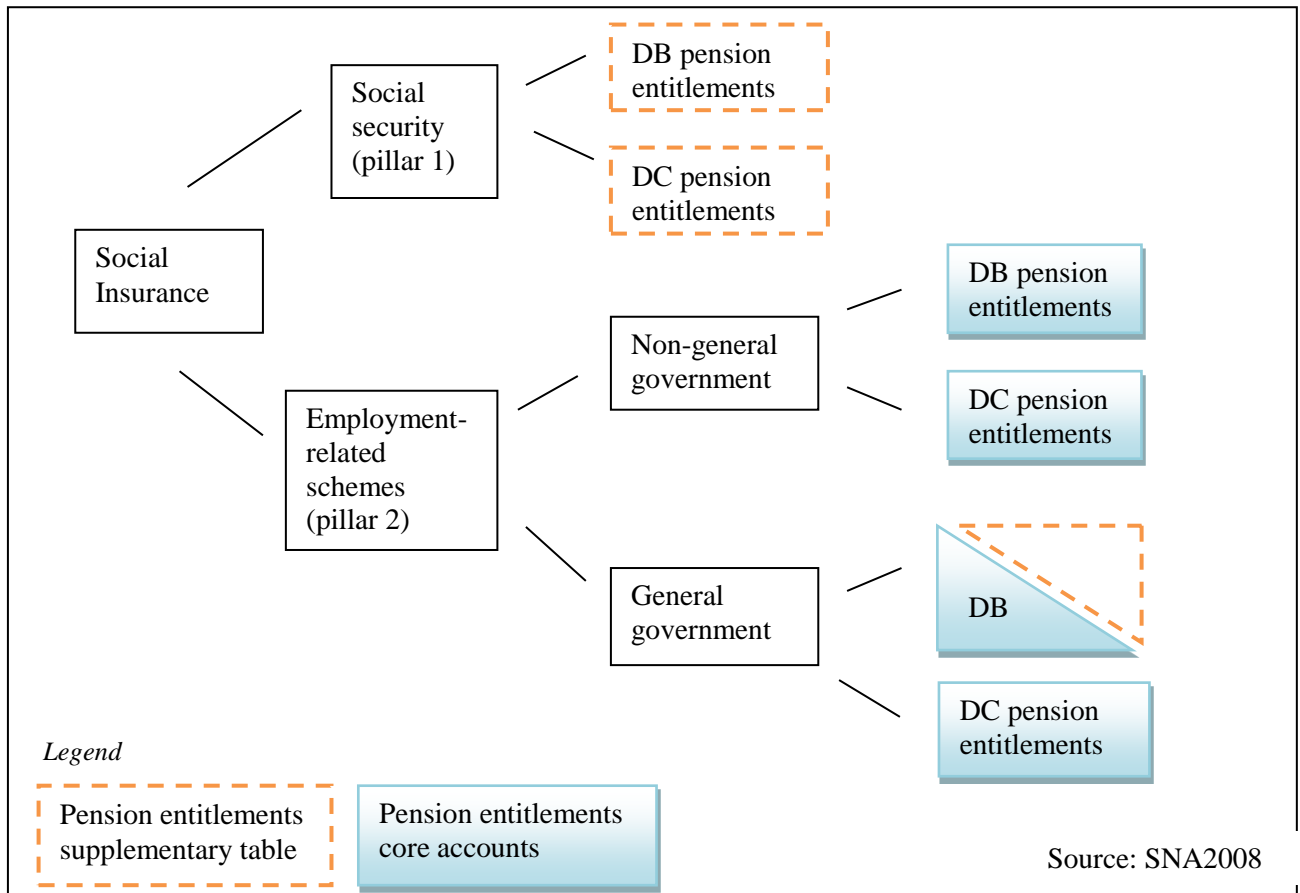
Social Insurance

Social security (pillar 1)

DB pension entitlements

DC pension entitlements

Employment-related schemes (pillar 2)

Non-general government

DB pension entitlements

DC pension entitlements

General government

DB

DC pension entitlements

Legend

Pension entitlements supplementary table

Pension entitlements core accounts

Source: SNA2008